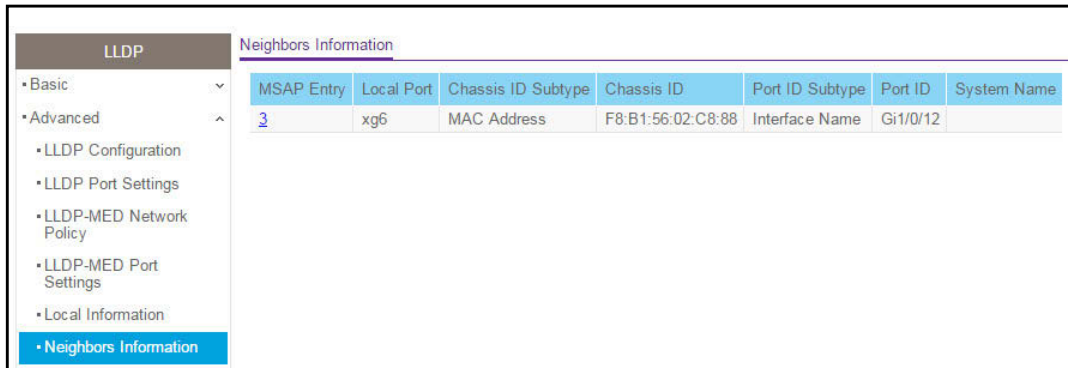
LLDP

• Basic

• Advanced

• LLDP Configuration

• LLDP Port Settings

• LLDP-MED Network Policy

• LLDP-MED Port Settings

• Local Information

• Neighbors Information

Neighbors Information

| MSAP Entry | Local Port | Chassis ID Subtype | Chassis ID | Port ID Subtype | Port ID | System Name |
|---|---|---|---|---|---|---|
| 3 | xg6 | MAC Address | F8:B1:56:02:C8:88 | Interface Name | Gi1/0/12 | |